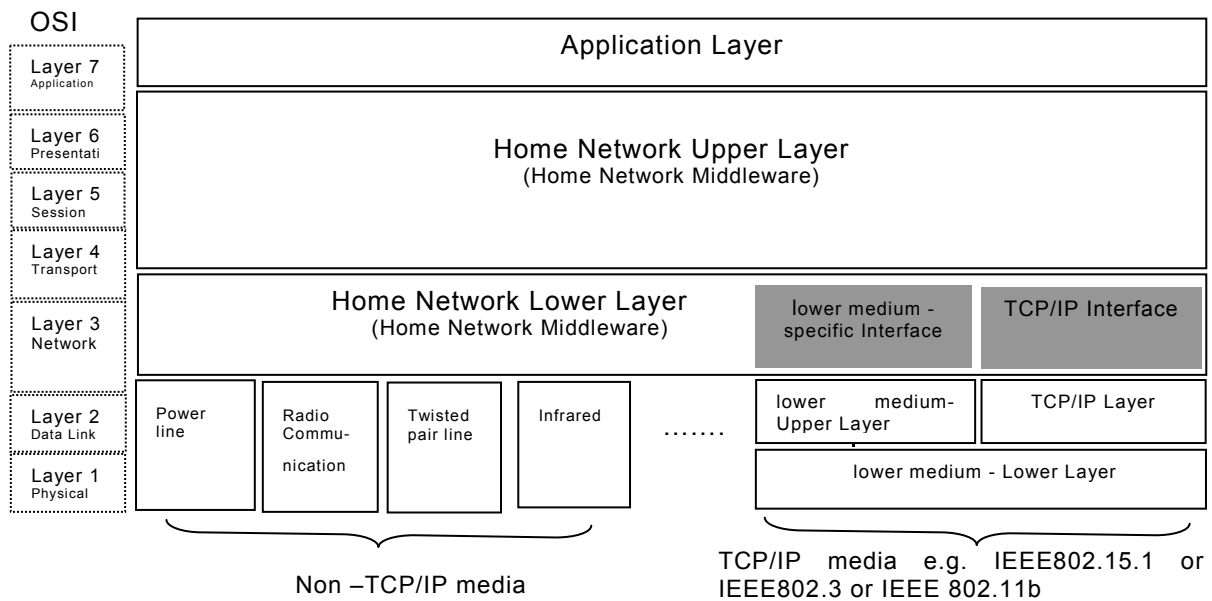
OSI

Layer 7
Application

Layer 6
Presentati

Layer 5
Session

Layer 4
Transport

Layer 3
Network

Layer 2
Data Link

Layer 1
Physical

Application Layer

Home Network Upper Layer
(Home Network Middleware)

Home Network Lower Layer
(Home Network Middleware)

lower medium - specific Interface

TCP/IP Interface

Power line

Radio Communication

Twisted pair line

Infrared

.......

lower medium-Upper Layer

TCP/IP Layer

lower medium - Lower Layer

Non –TCP/IP media

TCP/IP media e.g. IEEE802.15.1 or IEEE802.3 or IEEE 802.11b